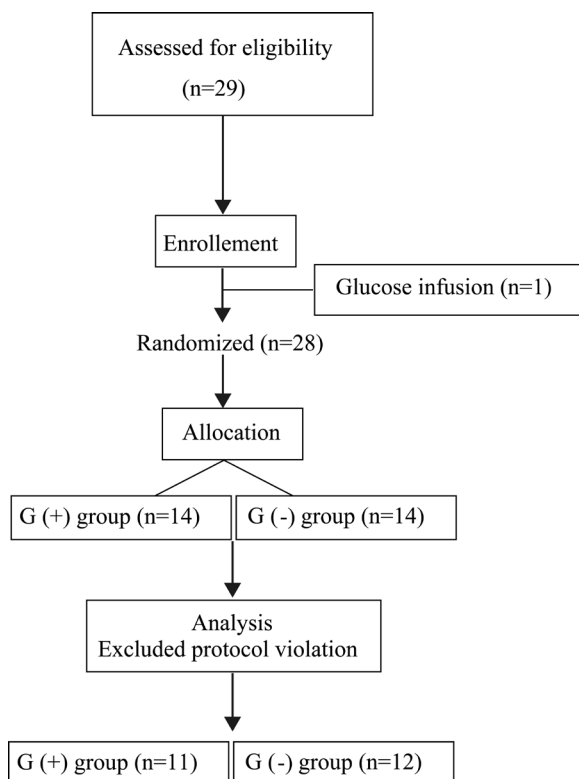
Assessed for eligibility

(n=29)

Enrollement

Glucose infusion (n=1)

Randomized (n=28)

Allocation

G (+) group (n=14)

G (-) group (n=14)

Analysis
Excluded protocol violation

G (+) group (n=11)

G (-) group (n=12)